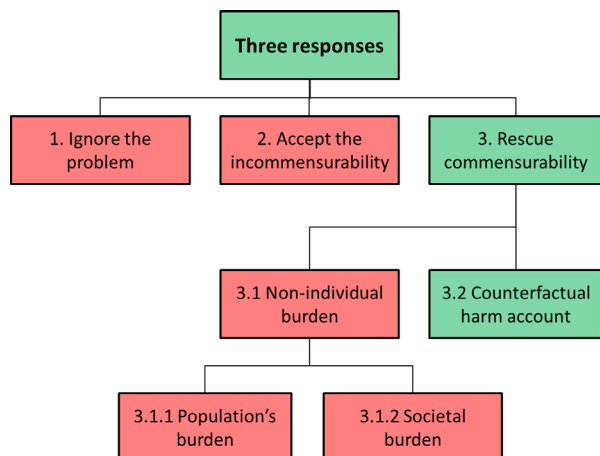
Three responses

1. Ignore the problem

2. Accept the incommensurability

3. Rescue commensurability

3.1 Non-individual burden

3.2 Counterfactual harm account

3.1.1 Population's burden

3.1.2 Societal burden